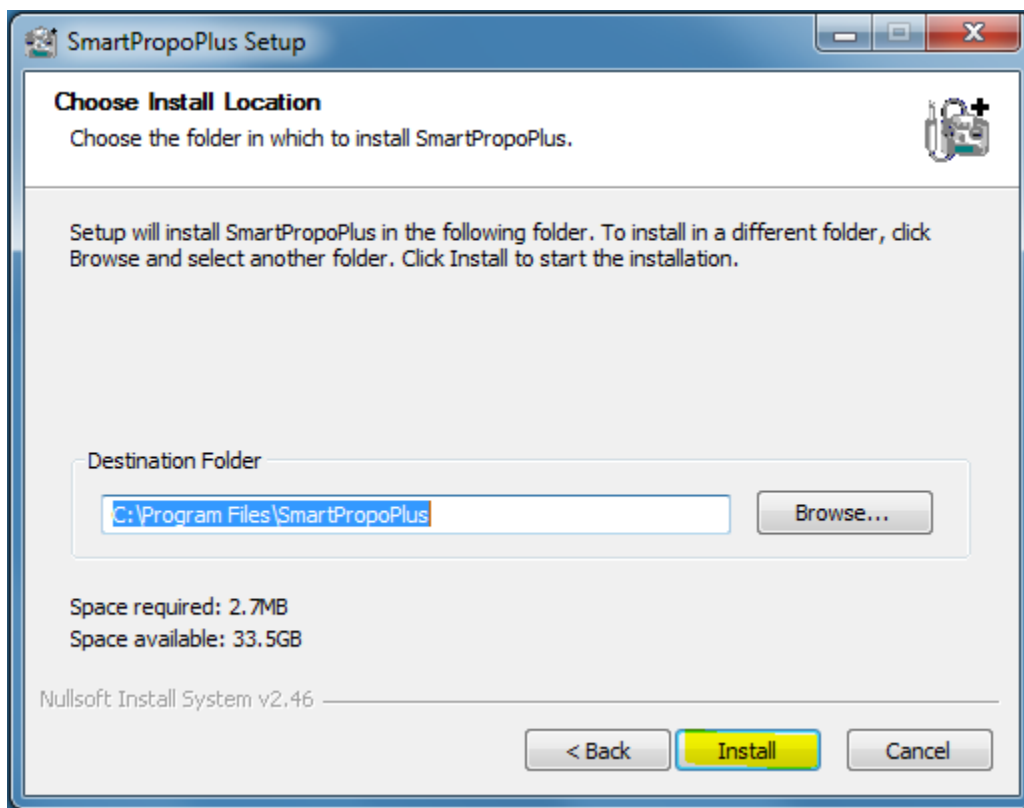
SmartPropoPlus Setup

Choose Install Location

Choose the folder in which to install SmartPropoPlus.

Setup will install SmartPropoPlus in the following folder. To install in a different folder, click Browse and select another folder. Click Install to start the installation.

Destination Folder

C:\Program Files\SmartPropoPlus

Browse...

Space required: 2.7MB
Space available: 33.5GB

Nullsoft Install System v2.46

< Back

Install

Cancel